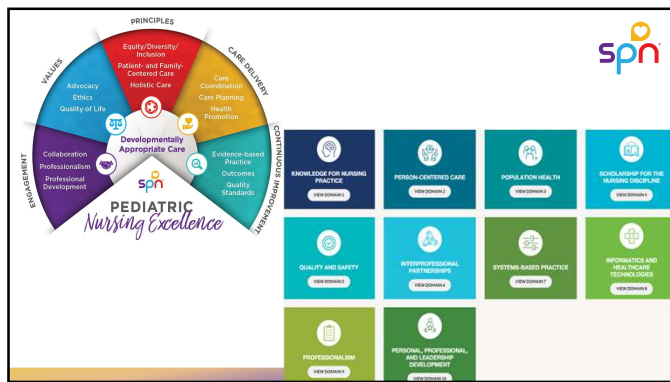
PRINCIPLES

VALUES

CARE DELIVERY

CONTINUOUS IMPROVEMENT

ENGAGEMENT

Equity/Diversity/ Inclusion

Patient- and Family-Centered Care

Holistic Care

Advocacy

Ethics

Quality of Life

Care Coordination

Care Planning

Health Promotion

Collaboration

Professionalism

Professional Development

Evidence-based Practice

Outcomes

Quality Standards

Developmentally Appropriate Care

spn

PEDIATRIC
Nursing Excellence

spn

KNOWLEDGE FOR NURSING PRACTICE
VIEW DOMAIN 1

PERSON-CENTERED CARE
VIEW DOMAIN 2

POPULATION HEALTH
VIEW DOMAIN 3

SCHOLARSHIP FOR THE NURSING DISCIPLINE
VIEW DOMAIN 4

QUALITY AND SAFETY
VIEW DOMAIN 5

INTERPROFESSIONAL PARTNERSHIPS
VIEW DOMAIN 6

SYSTEMS-BASED PRACTICE
VIEW DOMAIN 7

INFORMATICS AND HEALTHCARE TECHNOLOGIES
VIEW DOMAIN 8

PROFESSIONALISM
VIEW DOMAIN 9

PERSONAL, PROFESSIONAL, AND LEADERSHIP DEVELOPMENT
VIEW DOMAIN 10